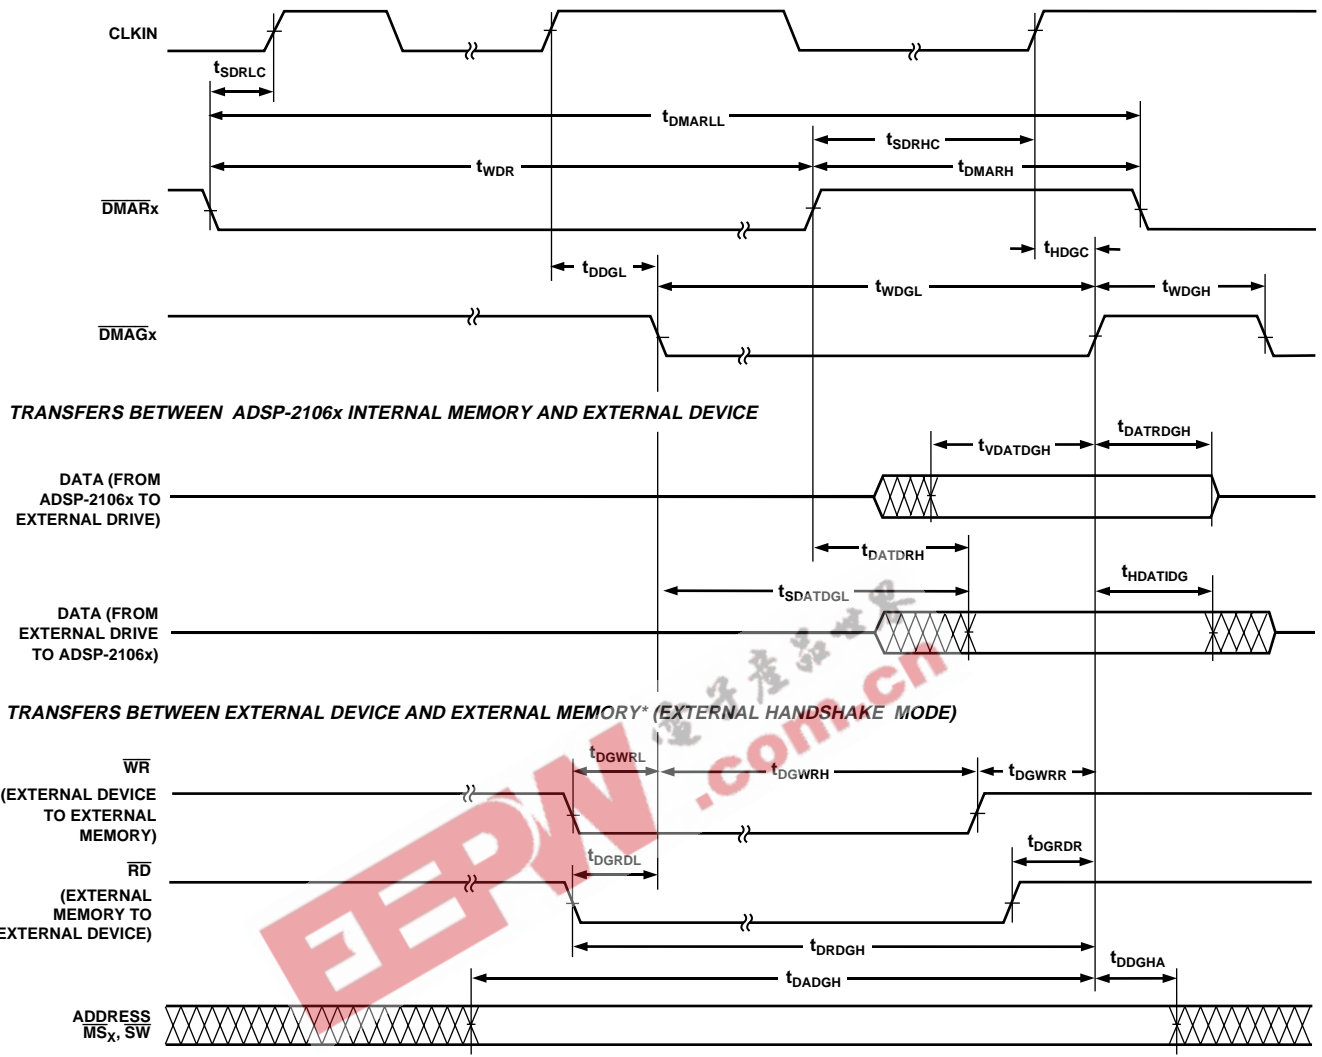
CLKIN

$t_{SDRLC}$

$t_{DMARLL}$

$t_{SDRHC}$

$t_{WDR}$

$t_{DMARH}$

$\overline{DMARx}$

$t_{HDGC}$

$t_{DDGL}$

$t_{WDGL}$

$t_{WDGH}$

$\overline{DMAGx}$

TRANSFERS BETWEEN ADSP-2106x INTERNAL MEMORY AND EXTERNAL DEVICE

$t_{DATRDGH}$

$t_{VDATDGH}$

DATA (FROM ADSP-2106x TO EXTERNAL DRIVE)

$t_{DATDRH}$

$t_{HDATIDG}$

$t_{SDATDGL}$

DATA (FROM EXTERNAL DRIVE TO ADSP-2106x)

TRANSFERS BETWEEN EXTERNAL DEVICE AND EXTERNAL MEMORY* (EXTERNAL HANDSHAKE MODE)

$t_{DGWRL}$

$t_{DGWRH}$

$t_{DGWRR}$

$\overline{WR}$

(EXTERNAL DEVICE TO EXTERNAL MEMORY)

$t_{DGRDL}$

$t_{DGRDR}$

$\overline{RD}$

(EXTERNAL MEMORY TO EXTERNAL DEVICE)

$t_{DRDGH}$

$t_{DDGHA}$

$t_{DADGH}$

ADDRESS $\overline{MS_X}$, $\overline{SW}$

电子产品世界 EEPW .com.cn